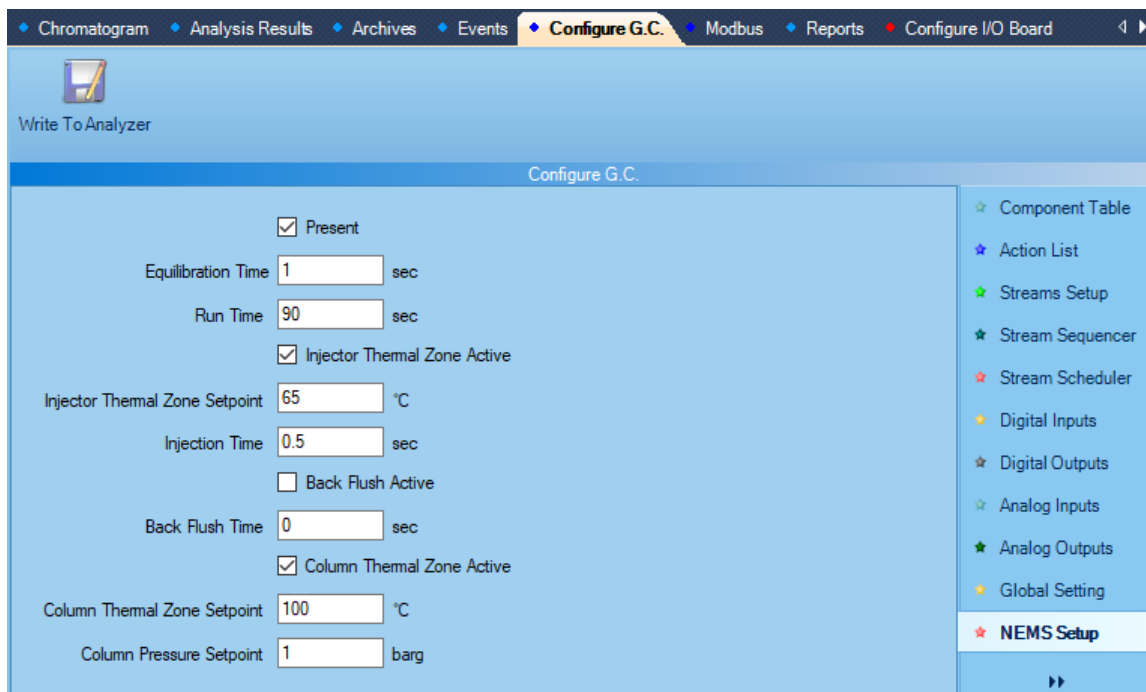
Chromatogram  Analysis Results  Archives  Events  Configure G.C.  Modbus  Reports  Configure I/O Board

Write To Analyzer

Configure G.C.

☑ Present

Equilibration Time 1 sec

Run Time 90 sec

☑ Injector Thermal Zone Active

Injector Thermal Zone Setpoint 65 °C

Injection Time 0.5 sec

☐ Back Flush Active

Back Flush Time 0 sec

☑ Column Thermal Zone Active

Column Thermal Zone Setpoint 100 °C

Column Pressure Setpoint 1 barg

Component Table
Action List
Streams Setup
Stream Sequencer
Stream Scheduler
Digital Inputs
Digital Outputs
Analog Inputs
Analog Outputs
Global Setting
NEMS Setup